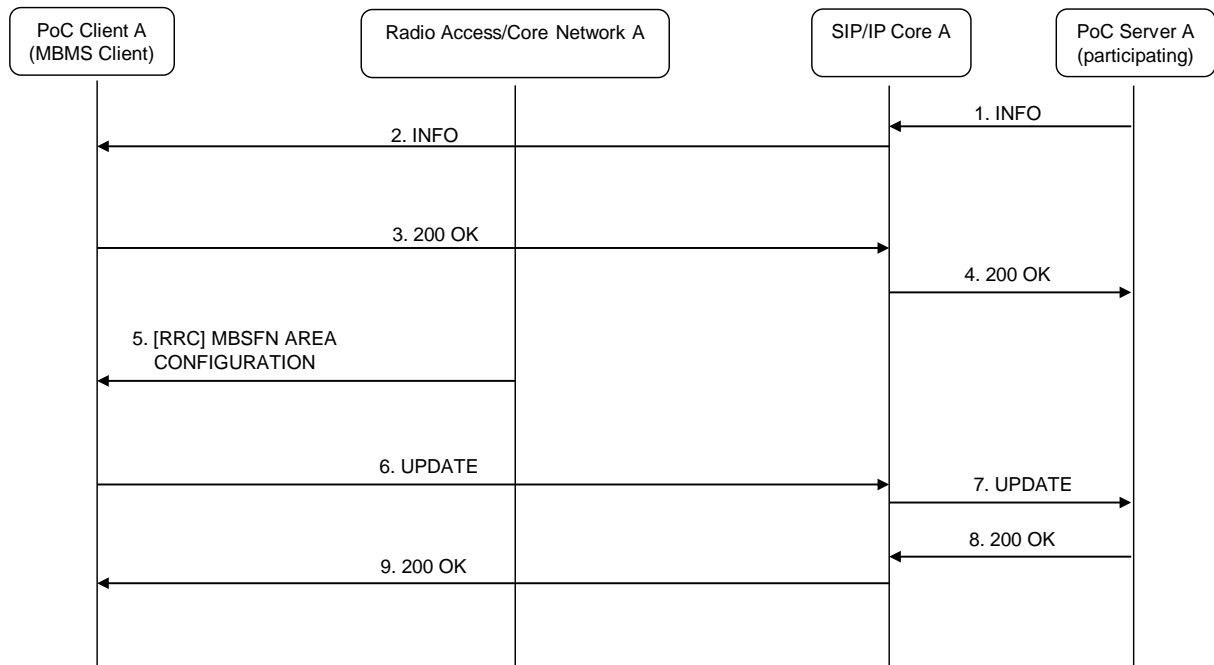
PoC Client A (MBMS Client)

Radio Access/Core Network A

SIP/IP Core A

PoC Server A (participating)

1. INFO

2. INFO

3. 200 OK

4. 200 OK

5. [RRC] MBSFN AREA CONFIGURATION

6. UPDATE

7. UPDATE

8. 200 OK

9. 200 OK